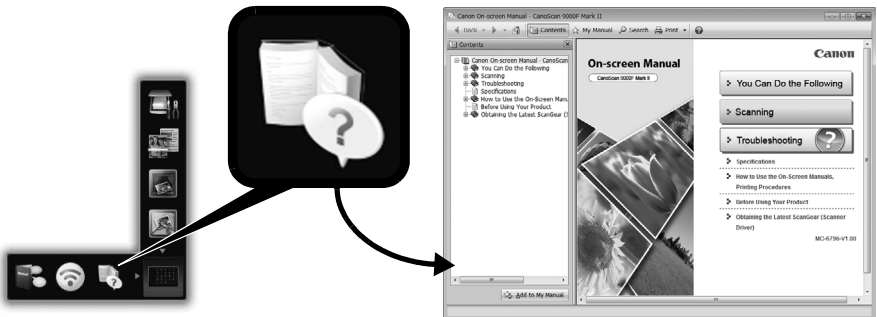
Canon On-screen Manual - CanoScan 9000F Mark II

Back Contents My Manual Search Print

Contents

Canon On-screen Manual - CanoScan
You Can Do the Following
Scanning
Troubleshooting
Specifications
How to Use the On-Screen Manu
Before Using Your Product
Obtaining the Latest ScanGear (S

Add to My Manual

On-screen Manual

CanoScan 9000F Mark II

Canon

You Can Do the Following

Scanning

Troubleshooting

Specifications

How to Use the On-Screen Manuals, Printing Procedures

Before Using Your Product

Obtaining the Latest ScanGear (Scanner Driver)

MC-6796-V1.00